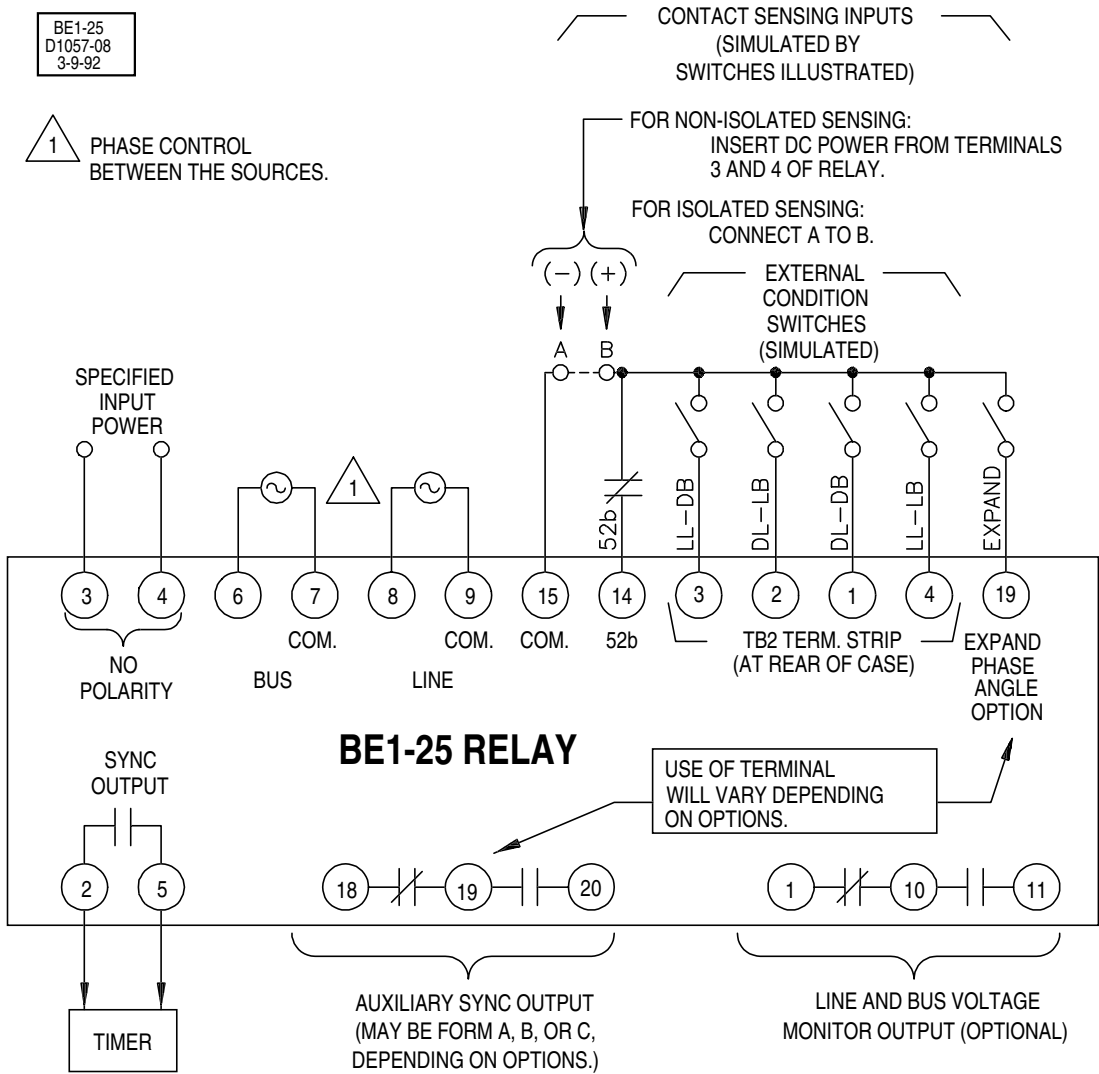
BE1-25
D1057-08
3-9-92

1 PHASE CONTROL BETWEEN THE SOURCES.

CONTACT SENSING INPUTS
(SIMULATED BY SWITCHES ILLUSTRATED)

FOR NON-ISOLATED SENSING:
INSERT DC POWER FROM TERMINALS 3 AND 4 OF RELAY.

FOR ISOLATED SENSING:
CONNECT A TO B.

(−) (+)

A B

EXTERNAL CONDITION SWITCHES (SIMULATED)

SPECIFIED INPUT POWER

1

52b
LL−DB
DL−LB
DL−DB
LL−LB
EXPAND

3 4 6 7 8 9 15 14 3 2 1 4 19

COM. COM. COM. 52b

TB2 TERM. STRIP (AT REAR OF CASE)

NO POLARITY

BUS

LINE

EXPAND PHASE ANGLE OPTION

BE1-25 RELAY

SYNC OUTPUT

USE OF TERMINAL WILL VARY DEPENDING ON OPTIONS.

2 5

18 19 20

1 10 11

TIMER

AUXILIARY SYNC OUTPUT
(MAY BE FORM A, B, OR C, DEPENDING ON OPTIONS.)

LINE AND BUS VOLTAGE MONITOR OUTPUT (OPTIONAL)